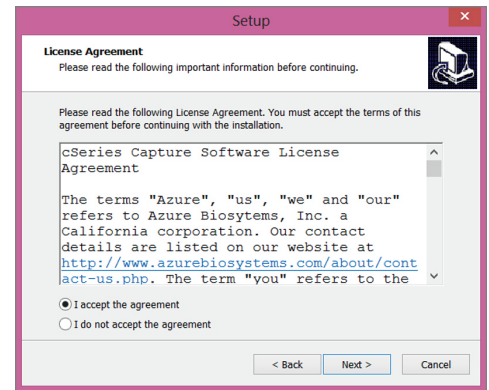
Setup

License Agreement
Please read the following important information before continuing.

Please read the following License Agreement. You must accept the terms of this agreement before continuing with the installation.

cSeries Capture Software License Agreement

The terms "Azure", "us", "we" and "our" refers to Azure Biosytems, Inc. a California corporation. Our contact details are listed on our website at http://www.azurebiosystems.com/about/contact-us.php. The term "you" refers to the

I accept the agreement
I do not accept the agreement

< Back
Next >
Cancel